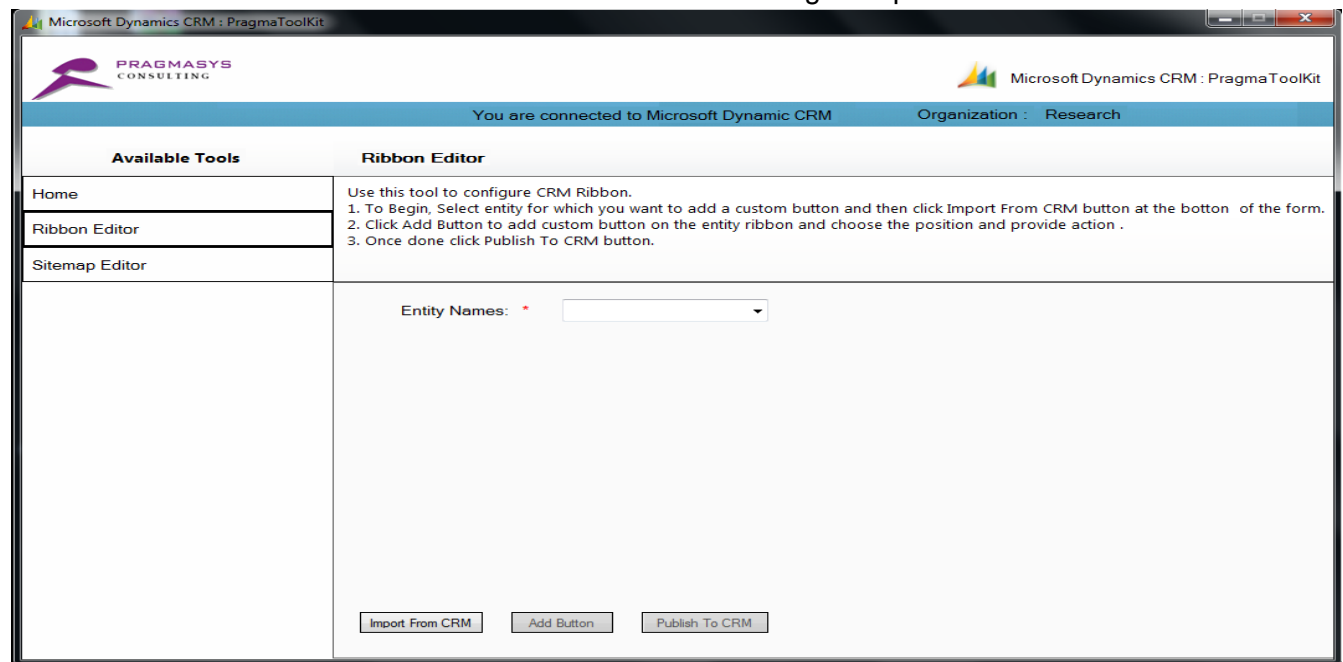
Microsoft Dynamics CRM : PragmaToolKit

PRAGMASYS
CONSULTING

Microsoft Dynamics CRM : PragmaToolKit

You are connected to Microsoft Dynamic CRM

Organization : Research

Available Tools

Ribbon Editor

Home

Ribbon Editor

Sitemap Editor

Use this tool to configure CRM Ribbon.
1. To Begin, Select entity for which you want to add a custom button and then click Import From CRM button at the botton of the form.
2. Click Add Button to add custom button on the entity ribbon and choose the position and provide action .
3. Once done click Publish To CRM button.

Entity Names: *

Import From CRM

Add Button

Publish To CRM